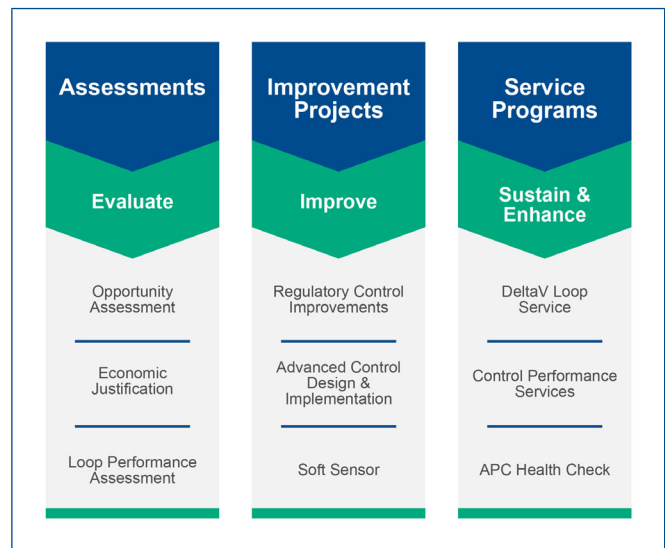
Assessments

Evaluate

Opportunity Assessment

Economic Justification

Loop Performance Assessment

Improvement Projects

Improve

Regulatory Control Improvements

Advanced Control Design & Implementation

Soft Sensor

Service Programs

Sustain & Enhance

DeltaV Loop Service

Control Performance Services

APC Health Check